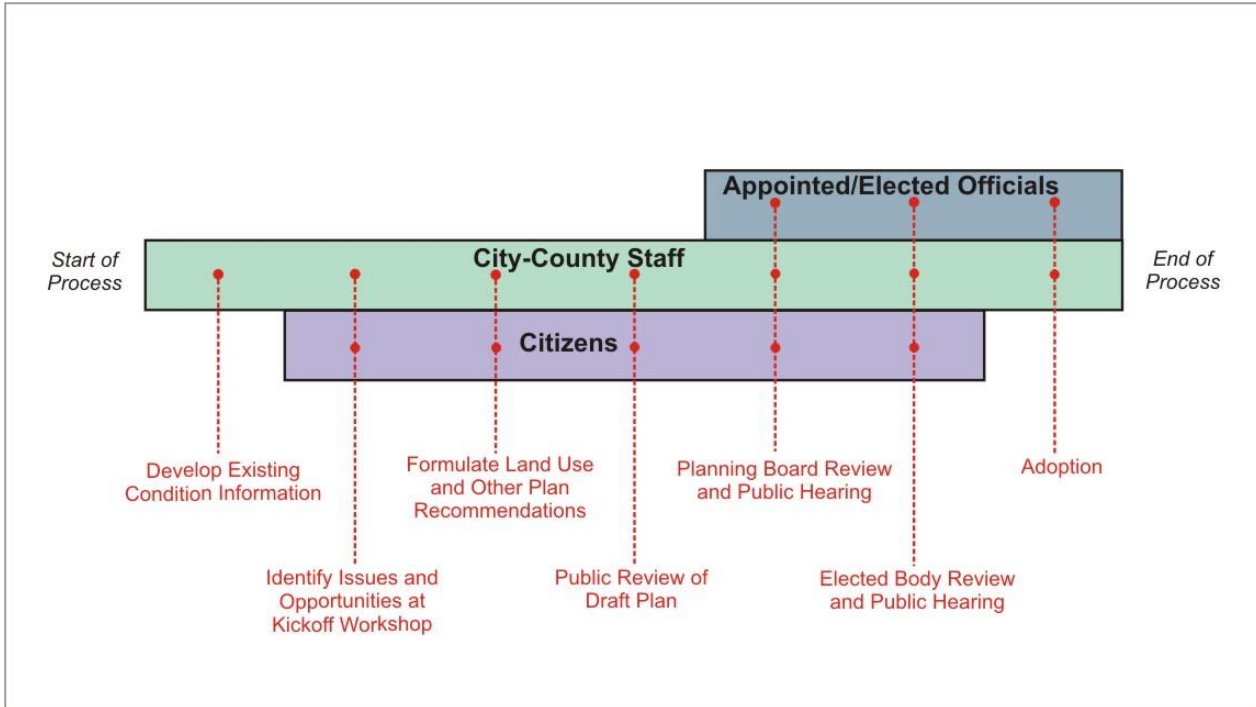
Appointed/Elected Officials

Start of Process

City-County Staff

End of Process

Citizens

Develop Existing Condition Information

Formulate Land Use and Other Plan Recommendations

Planning Board Review and Public Hearing

Adoption

Identify Issues and Opportunities at Kickoff Workshop

Public Review of Draft Plan

Elected Body Review and Public Hearing